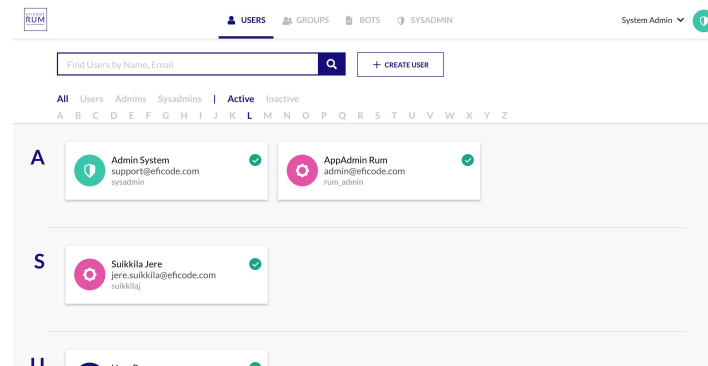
RUM

USERS GROUPS BOTS SYSADMIN

System Admin

Find Users by Name, Email

+ CREATE USER

All Users Admins Sysadmins | Active Inactive

A B C D E F G H I J K L M N O P Q R S T U V W X Y Z

A

Admin System
support@eficode.com
sysadmin

AppAdmin Rum
admin@eficode.com
rum_admin

S

Suikkila Jere
jere.suikkila@eficode.com
suikkilaj

U